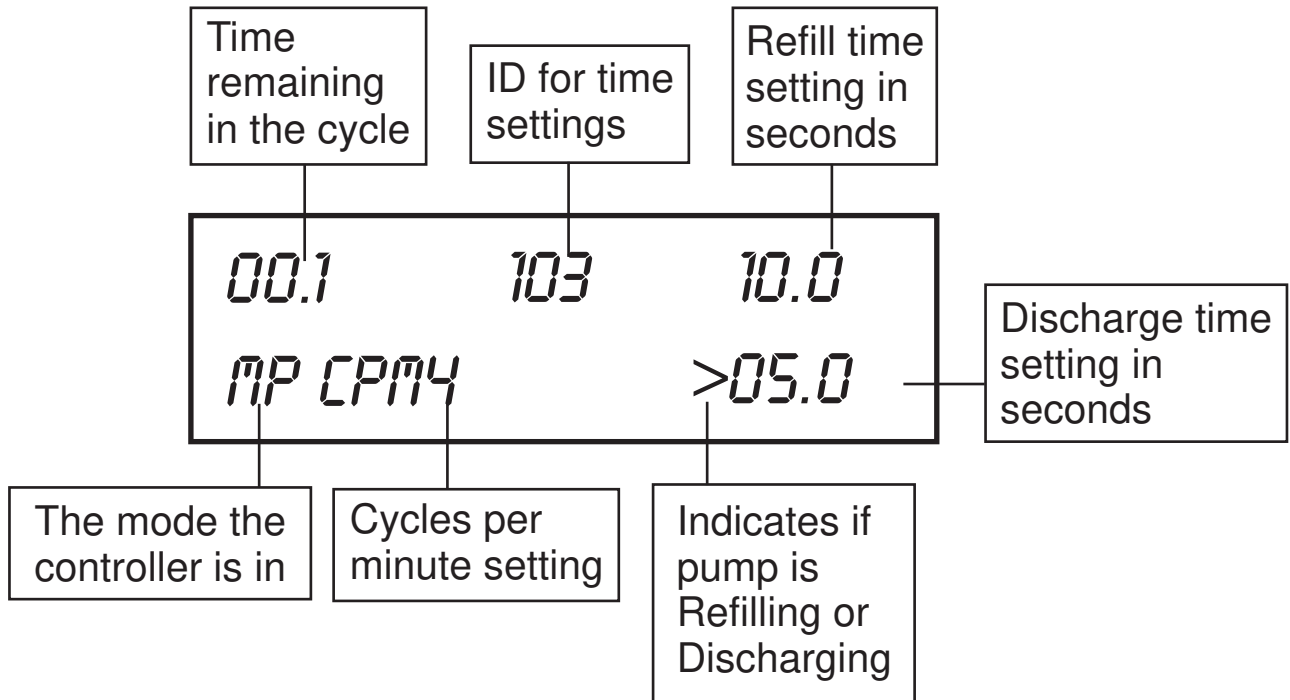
Time remaining in the cycle

ID for time settings

Refill time setting in seconds

00.1 103 10.0

MP CPM4 >05.0

Discharge time setting in seconds

The mode the controller is in

Cycles per minute setting

Indicates if pump is Refilling or Discharging